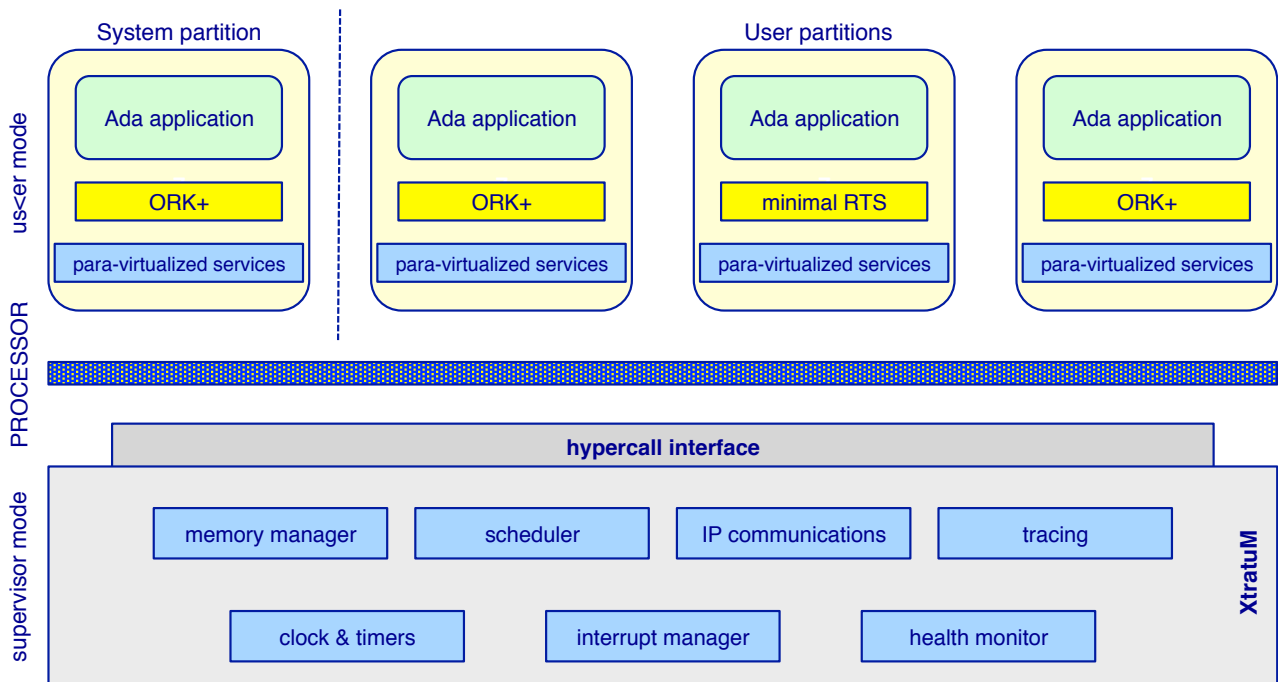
System partition

User partitions

us<er mode

Ada application

ORK+

para-virtualized services

Ada application

ORK+

para-virtualized services

Ada application

minimal RTS

para-virtualized services

Ada application

ORK+

para-virtualized services

PROCESSOR

hypercall interface

supervisor mode

memory manager

scheduler

IP communications

tracing

clock & timers

interrupt manager

health monitor

XtratuM